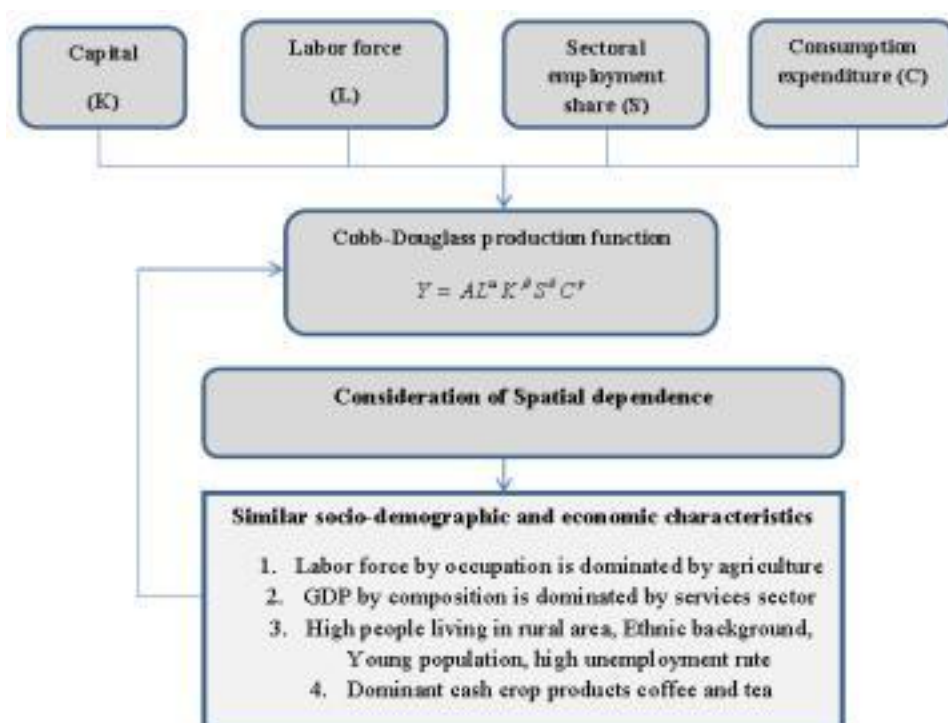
Capital

(K)

Labor force

(L)

Sectoral employment share (S)

Consumption expenditure (C)

Cobb-Douglass production function

$Y = AL^{\alpha} K^{\beta} S^{\delta} C^{\gamma}$

Consideration of Spatial dependence

Similar socio-demographic and economic characteristics

1. Labor force by occupation is dominated by agriculture
2. GDP by composition is dominated by services sector
3. High people living in rural area, Ethnic background, Young population, high unemployment rate
4. Dominant cash crop products coffee and tea